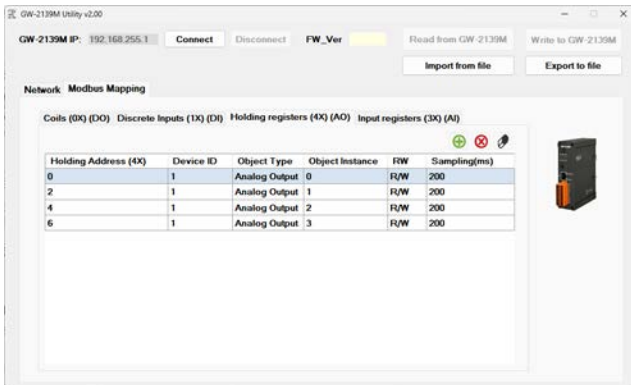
GW-2139M Utility v2.00

GW-2139M IP: 192.168.255.1 Connect Disconnect FW_Ver Read from GW-2139M Write to GW-2139M

Import from file Export to file

Network Modbus Mapping

Coils (0X) (DO) Discrete Inputs (1X) (DI) Holding registers (4X) (AO) Input registers (3X) (AI)

| Holding Address (4X) | Device ID | Object Type | Object Instance | RW | Sampling(ms) |
|---|---|---|---|---|---|
| 0 | 1 | Analog Output | 0 | R/W | 200 |
| 2 | 1 | Analog Output | 1 | R/W | 200 |
| 4 | 1 | Analog Output | 2 | R/W | 200 |
| 6 | 1 | Analog Output | 3 | R/W | 200 |